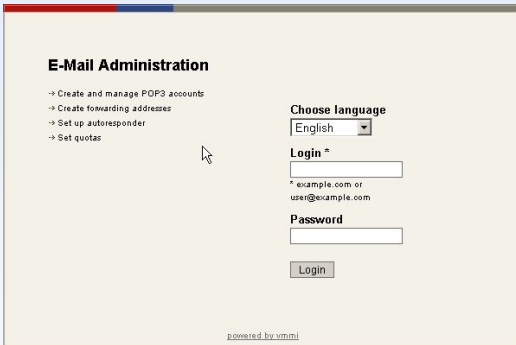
E-Mail Administration

→ Create and manage POP3 accounts
→ Create forwarding addresses
→ Set up autoresponder
→ Set quotas

Choose language
English

Login *
* example.com or user@example.com

Password

Login

powered by vmmi